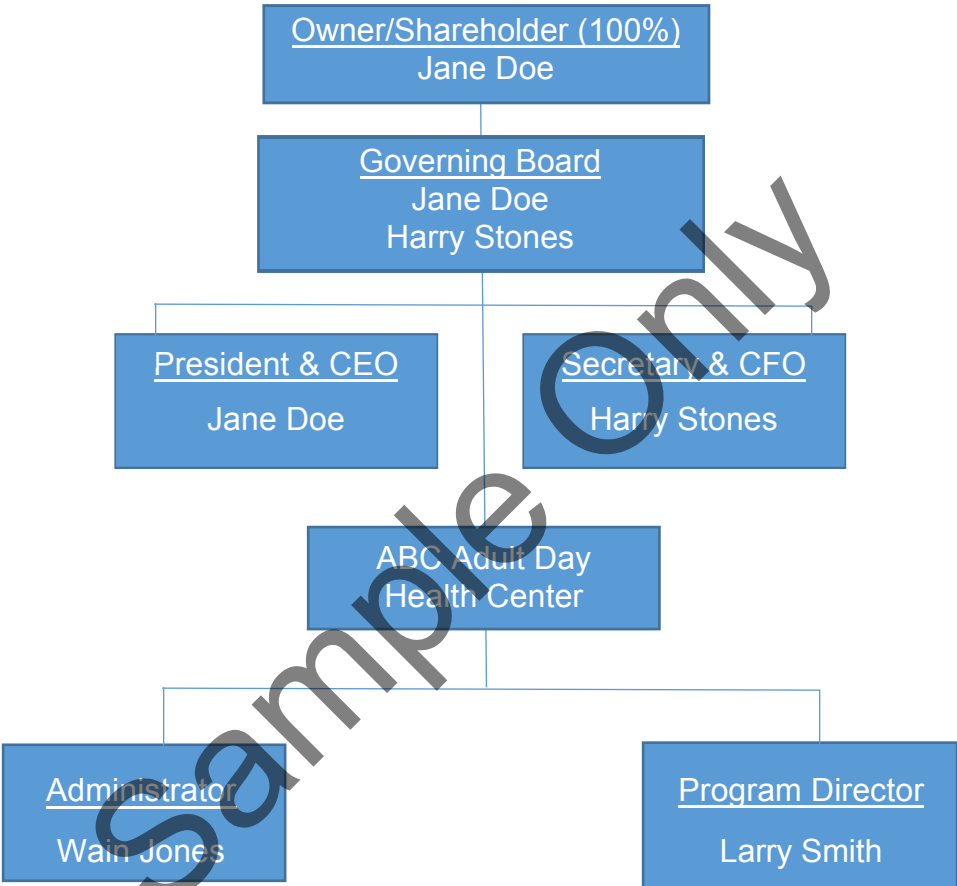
Owner/Shareholder (100%)
Jane Doe

Governing Board
Jane Doe
Harry Stones

President & CEO
Jane Doe

Secretary & CFO
Harry Stones

ABC Adult Day
Health Center

Administrator
Wain Jones

Program Director
Larry Smith

Sample Only